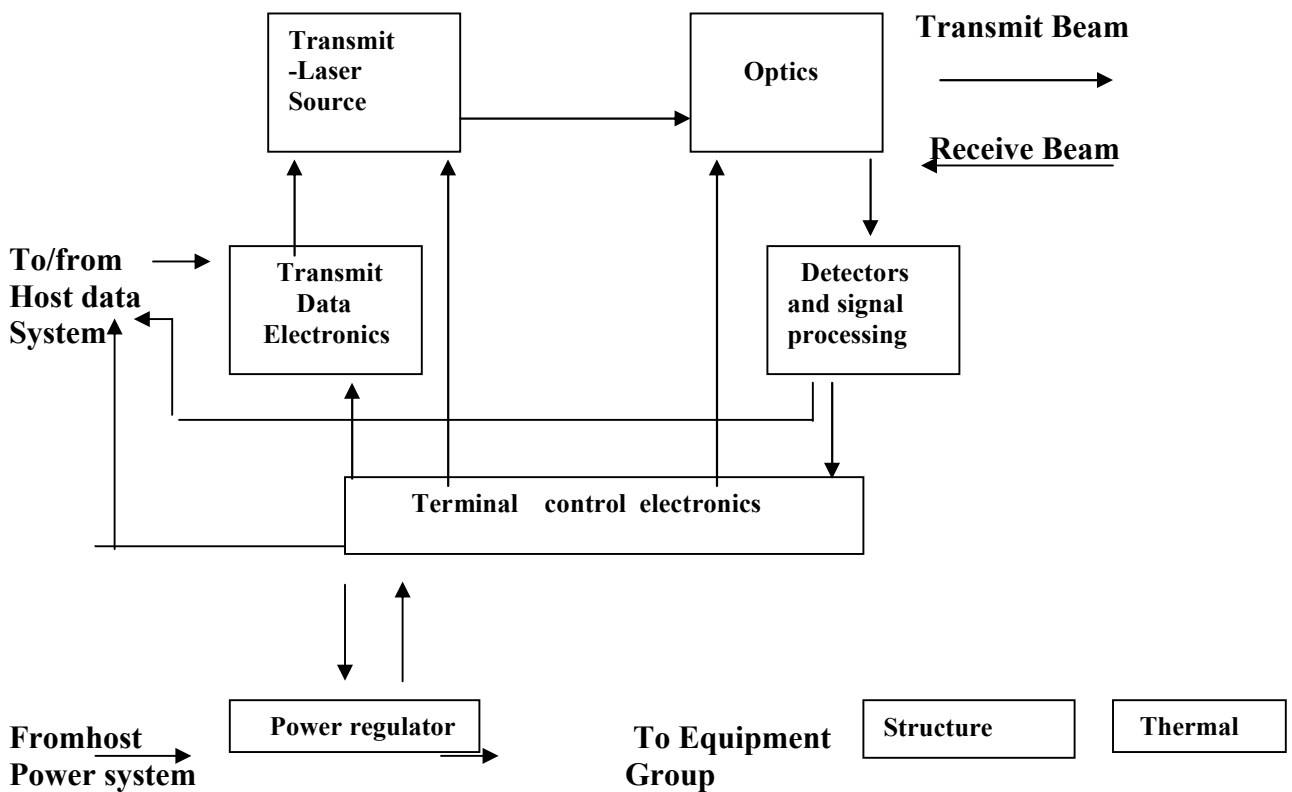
Transmit -Laser Source

Optics

Transmit Beam

Receive Beam

To/from Host data System

Transmit Data Electronics

Detectors and signal processing

Terminal control electronics

Fromhost Power system

Power regulator

To Equipment Group

Structure

Thermal